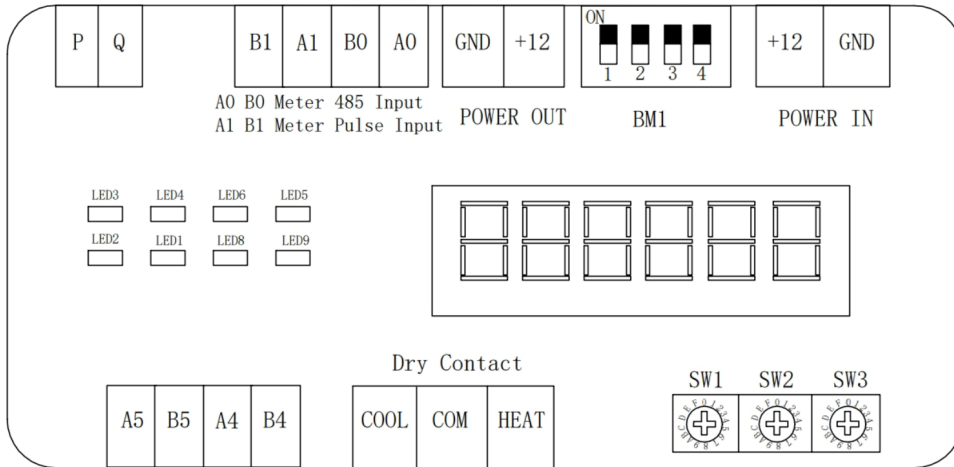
P Q

B1 A1 B0 A0

A0 B0 Meter 485 Input
A1 B1 Meter Pulse Input

GND +12

POWER OUT

ON
1 2 3 4

BM1

+12 GND

POWER IN

LED3 LED4 LED6 LED5

LED2 LED1 LED8 LED9

Dry Contact

A5 B5 A4 B4

COOL COM HEAT

SW1 SW2 SW3